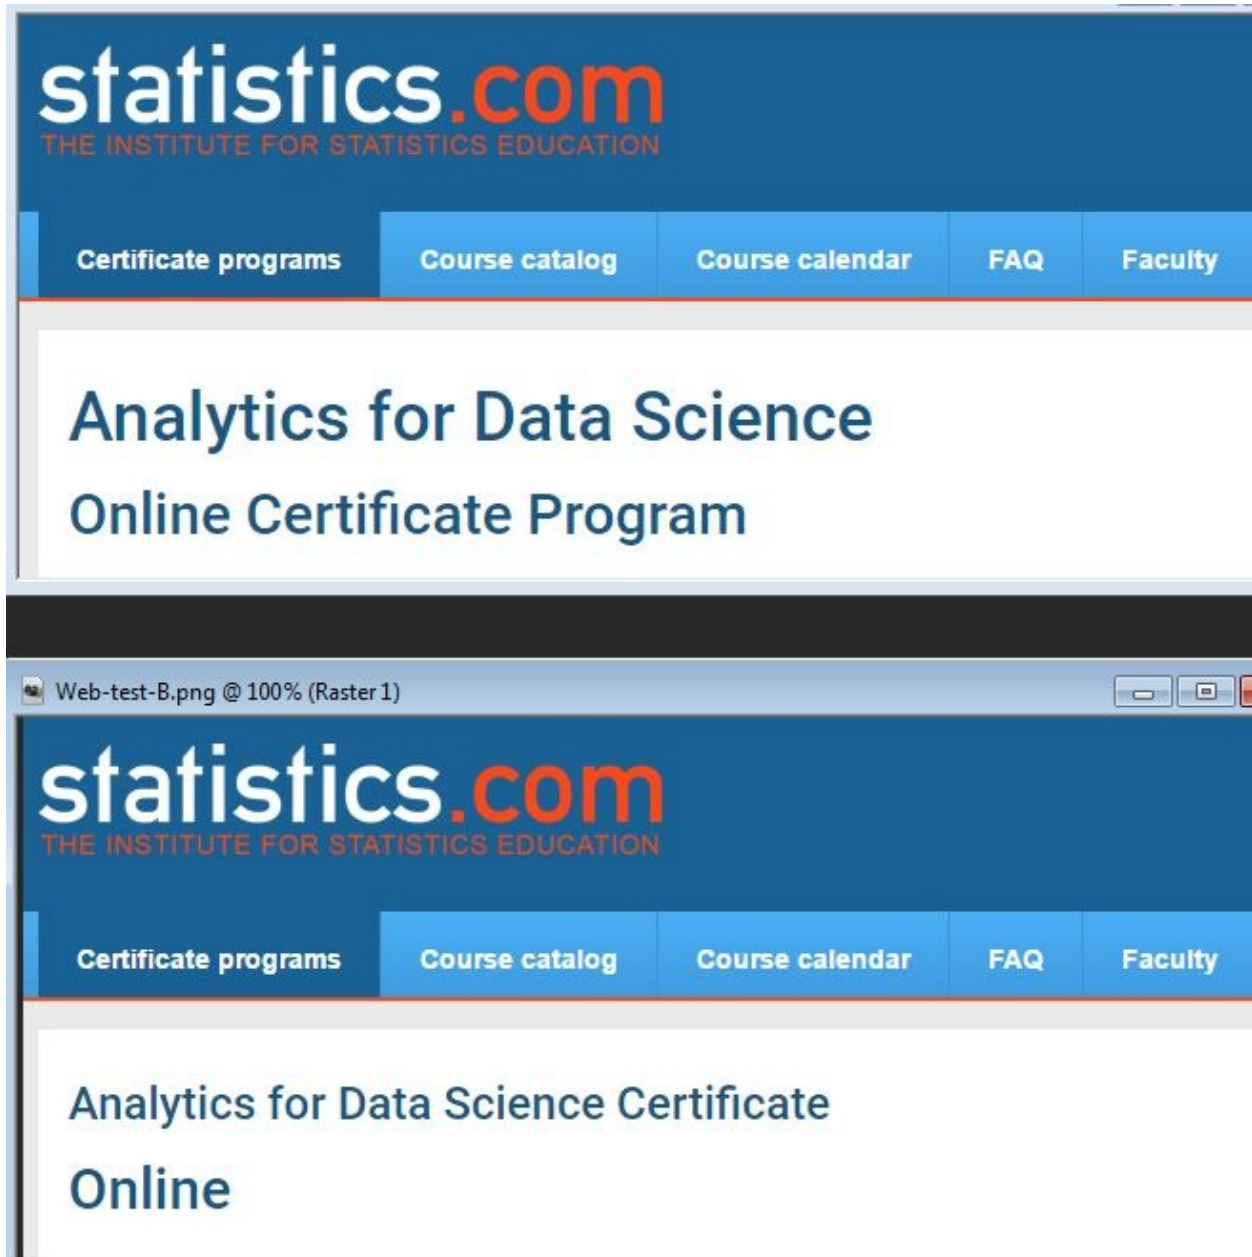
statistics.com
THE INSTITUTE FOR STATISTICS EDUCATION

Certificate programs | Course catalog | Course calendar | FAQ | Faculty

Analytics for Data Science

Online Certificate Program

Web-test-B.png @ 100% (Raster 1)

statistics.com
THE INSTITUTE FOR STATISTICS EDUCATION

Certificate programs | Course catalog | Course calendar | FAQ | Faculty

Analytics for Data Science Certificate

Online